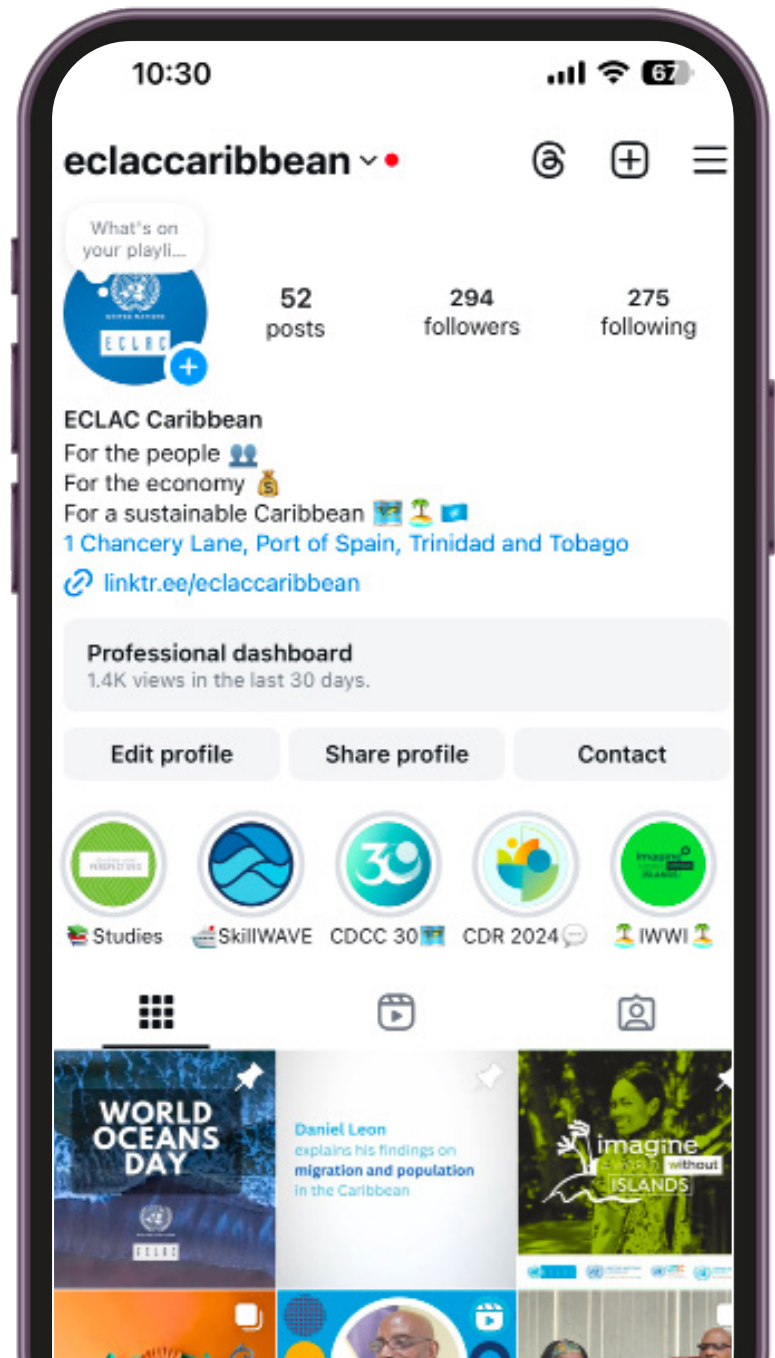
10:30

67

eclaccaribbean

What's on your playli...

UNITED NATIONS
ECLAC

52
posts

294
followers

275
following

ECLAC Caribbean
For the people 👥
For the economy 💰
For a sustainable Caribbean 🗺️🏝️🇺🇳
1 Chancery Lane, Port of Spain, Trinidad and Tobago
linktr.ee/eclaccaribbean

Professional dashboard
1.4K views in the last 30 days.

Edit profile
Share profile
Contact

PERSPECTIVES

📚Studies
🚢SkillWAVE
CDCC 30🗺️
CDR 2024💬
🏝️IWWI🏝️

WORLD OCEANS DAY

ECLAC

Daniel Leon explains his findings on migration and population in the Caribbean

imagine a world without ISLANDS